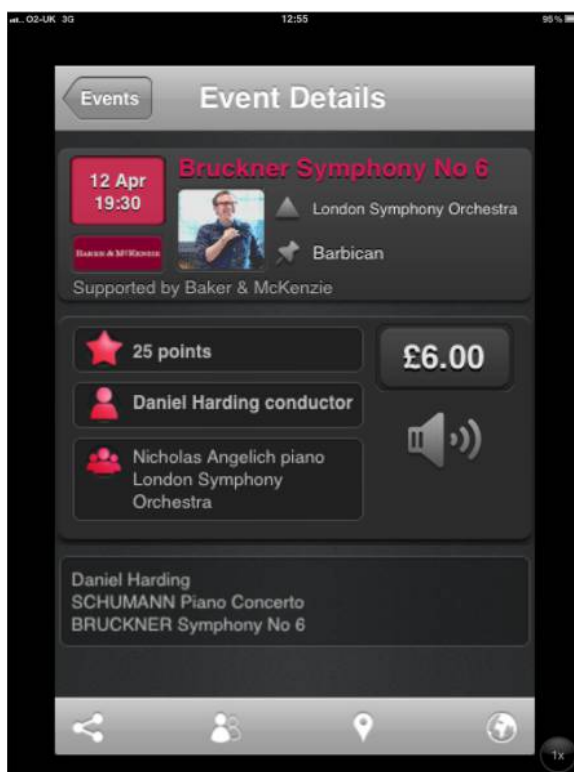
O2-UK 3G 12:55 95%

Events

Event Details

12 Apr
19:30

Bruckner Symphony No 6

London Symphony Orchestra

Barbican

BAKER & MCKENZIE

Supported by Baker & McKenzie

25 points

£6.00

Daniel Harding conductor

Nicholas Angelich piano
London Symphony Orchestra

Daniel Harding
SCHUMANN Piano Concerto
BRUCKNER Symphony No 6

1x